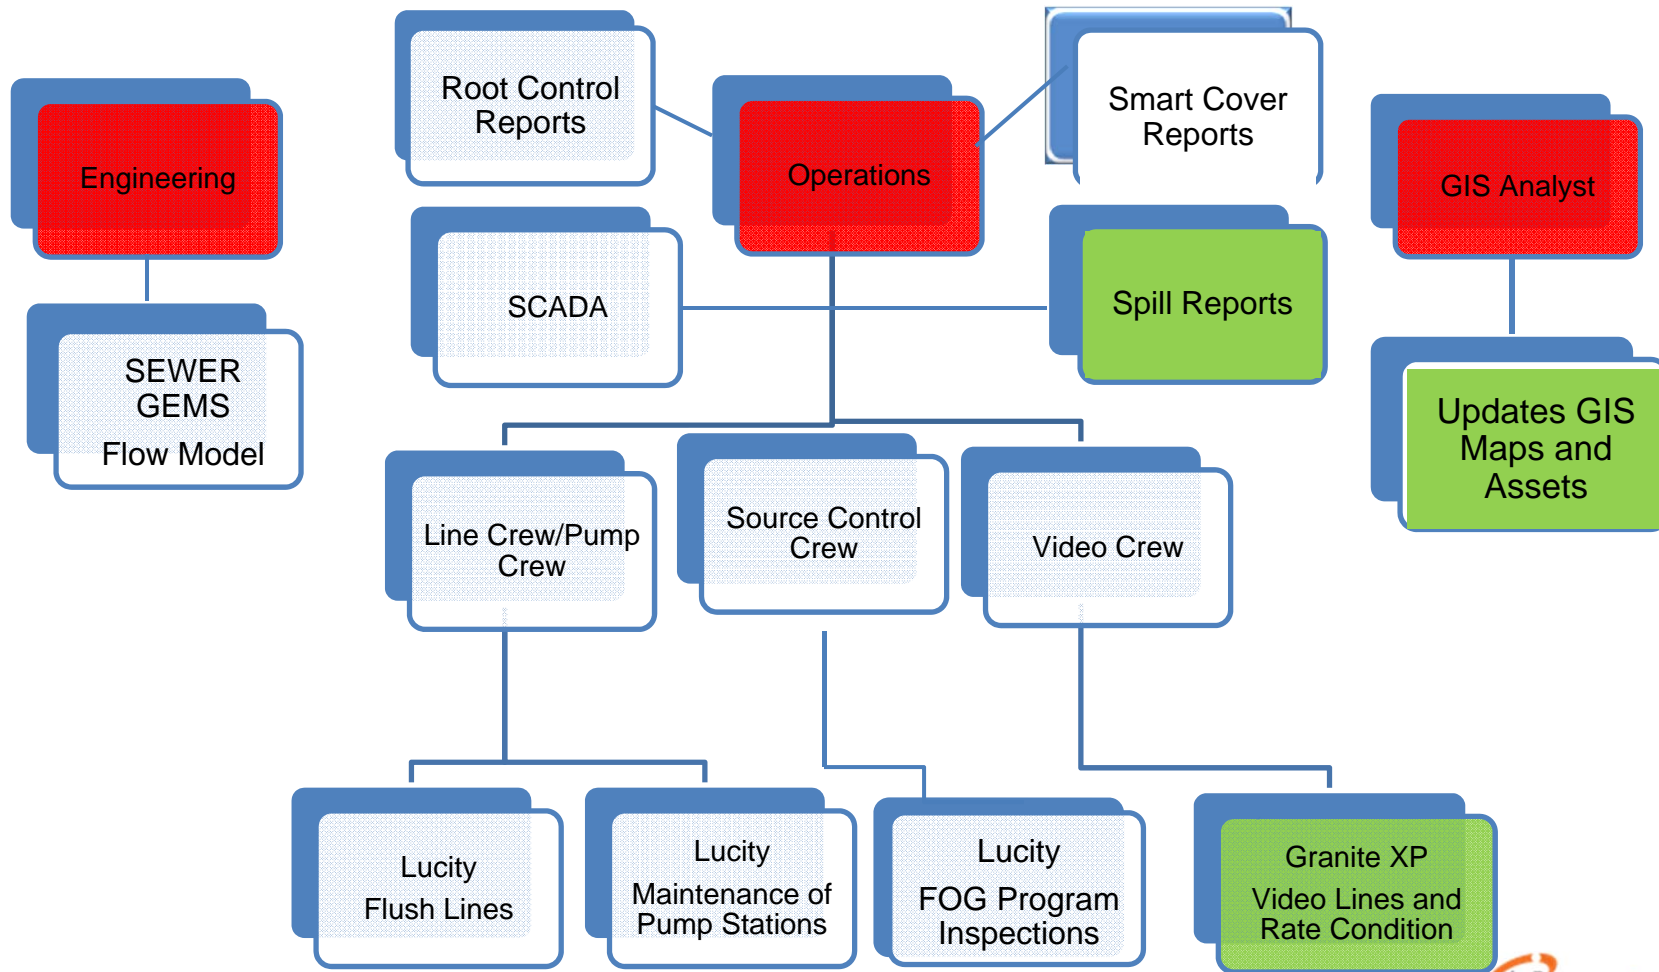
Engineering

SEWER GEMS
Flow Model

Root Control Reports

Operations

Smart Cover Reports

GIS Analyst

SCADA

Spill Reports

Updates GIS Maps and Assets

Line Crew/Pump Crew

Source Control Crew

Video Crew

Lucity
Flush Lines

Lucity
Maintenance of Pump Stations

Lucity
FOG Program Inspections

Granite XP
Video Lines and Rate Condition